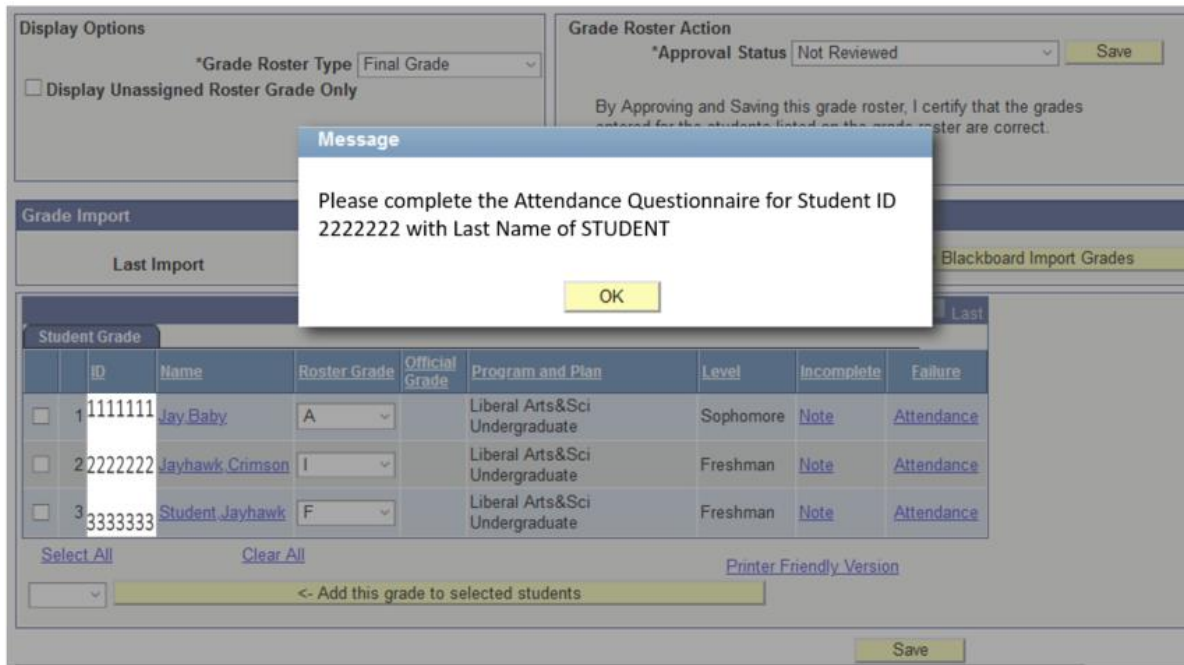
Display Options

*Grade Roster Type Final Grade

Display Unassigned Roster Grade Only

Grade Roster Action

*Approval Status Not Reviewed Save

By Approving and Saving this grade roster, I certify that the grades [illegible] ster are correct.

Message

Please complete the Attendance Questionnaire for Student ID 2222222 with Last Name of STUDENT

OK

Grade Import

Last Import

Blackboard Import Grades

Last

Student Grade

| | | ID | Name | Roster Grade | Official Grade | Program and Plan | Level | Incomplete | Failure |
|---|---|---|---|---|---|---|---|---|---|
| | 1 | 1111111 | Jay Baby | A | | Liberal Arts&Sci Undergraduate | Sophomore | Note | Attendance |
| | 2 | 2222222 | Jayhawk,Crimson | I | | Liberal Arts&Sci Undergraduate | Freshman | Note | Attendance |
| | 3 | 3333333 | Student,Jayhawk | F | | Liberal Arts&Sci Undergraduate | Freshman | Note | Attendance |

Select All Clear All Printer Friendly Version

<- Add this grade to selected students

Save